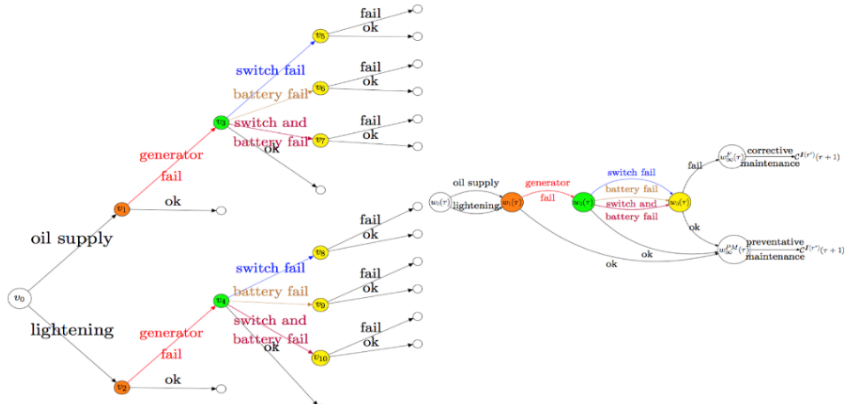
$v_0$
oil supply
lightening
$v_1$
$v_2$
generator fail
ok
generator fail
ok
$v_3$
$v_4$
switch fail
battery fail
switch and battery fail
ok
switch fail
battery fail
switch and battery fail
ok
$v_5$
$v_6$
$v_7$
$v_8$
$v_9$
$v_{10}$
fail
ok
fail
ok
fail
ok
fail
ok
fail
ok
fail
ok

$w_0(\tau)$
oil supply
lightening
$w_1(\tau)$
generator fail
$w_2(\tau)$
switch fail
battery fail
switch and battery fail
$w_3(\tau)$
ok
ok
fail
ok
$w^{c}_{\infty}(\tau)$
corrective maintenance
$c^{E(\tau')}(\tau+1)$
$w^{PM}_{\infty}(\tau)$
preventative maintenance
$c^{E(\tau')}(\tau+1)$